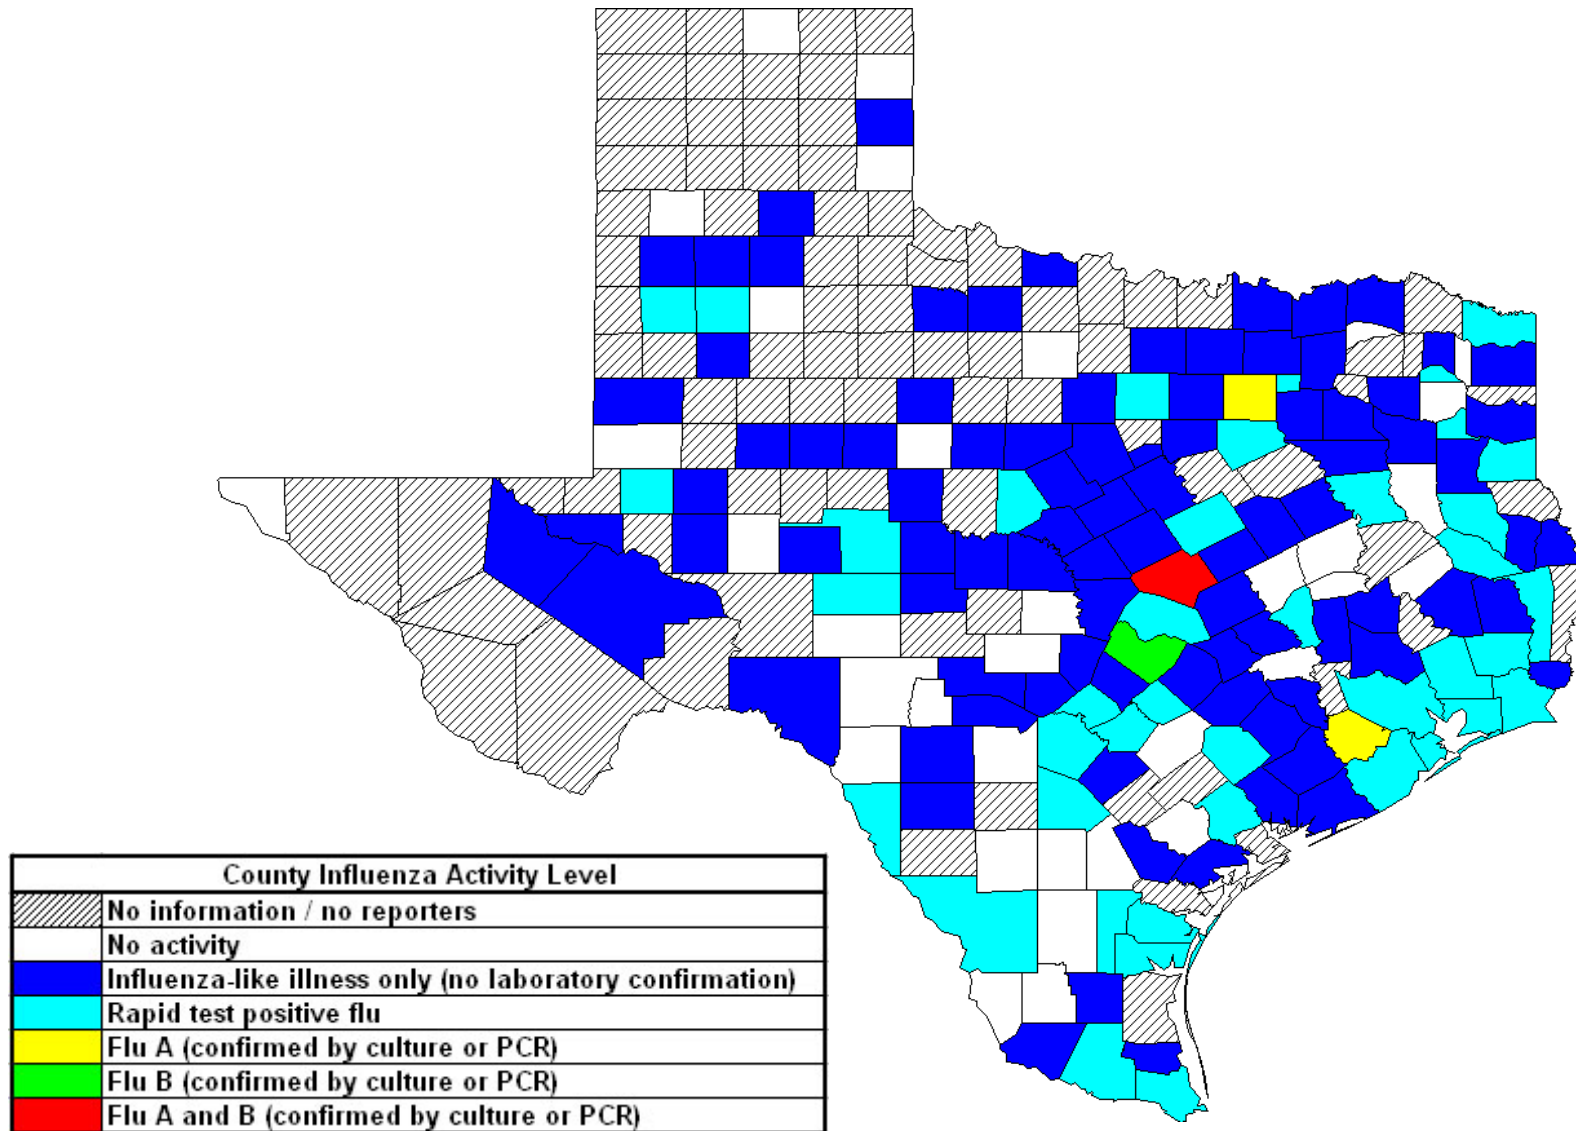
| County Influenza Activity Level | |
|---|---|
| | No information / no reporters |
| | No activity |
| | Influenza-like illness only (no laboratory confirmation) |
| | Rapid test positive flu |
| | Flu A (confirmed by culture or PCR) |
| | Flu B (confirmed by culture or PCR) |
| | Flu A and B (confirmed by culture or PCR) |